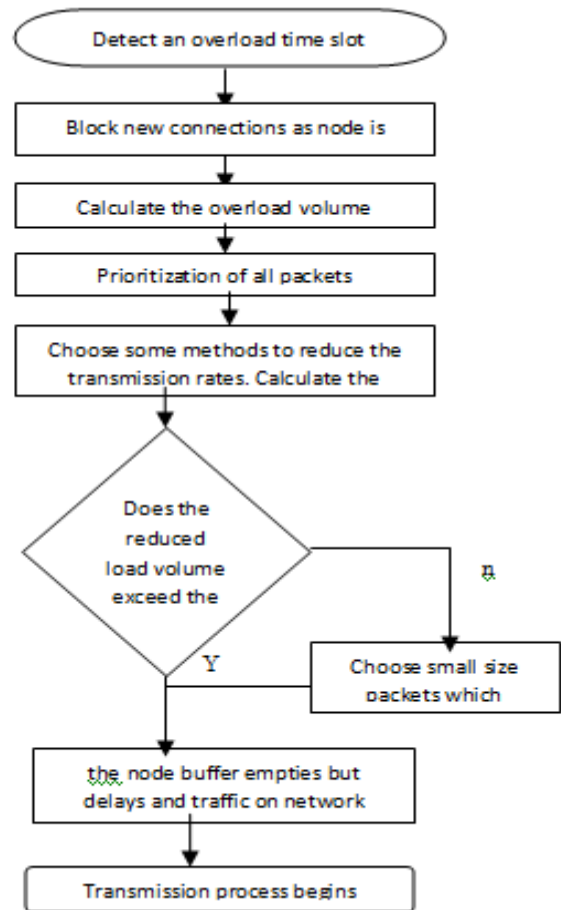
Detect an overload time slot

Block new connections as node is

Calculate the overload volume

Prioritization of all packets

Choose some methods to reduce the transmission rates. Calculate the

Does the reduced load volume exceed the

n

Y

Choose small size packets which

the node buffer empties but delays and traffic on network

Transmission process begins